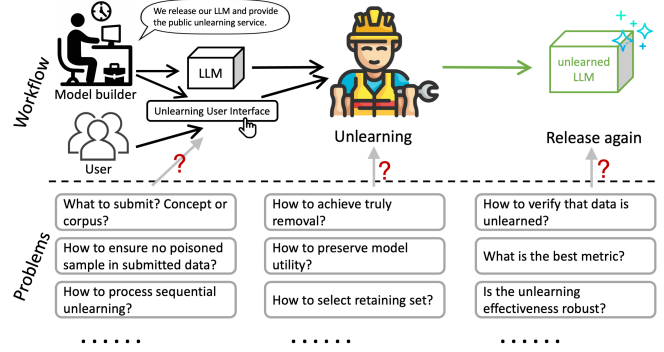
Workflow

We release our LLM and provide the public unlearning service.

Model builder

LLM

Unlearning User Interface

User

?

Unlearning

?

unlearned LLM

Release again

?

Problems

What to submit? Concept or corpus?

How to ensure no poisoned sample in submitted data?

How to process sequential unlearning?

......

How to achieve truly removal?

How to preserve model utility?

How to select retaining set?

......

How to verify that data is unlearned?

What is the best metric?

Is the unlearning effectiveness robust?

......